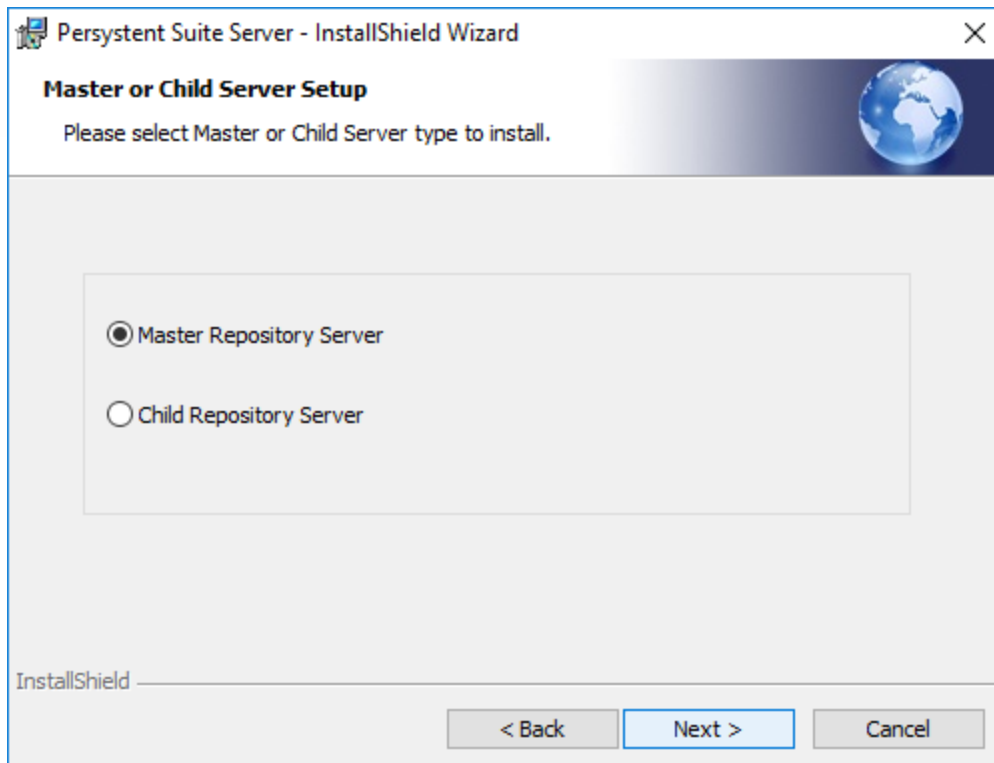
Persystent Suite Server - InstallShield Wizard

Master or Child Server Setup

Please select Master or Child Server type to install.

Master Repository Server

Child Repository Server

InstallShield

< Back

Next >

Cancel